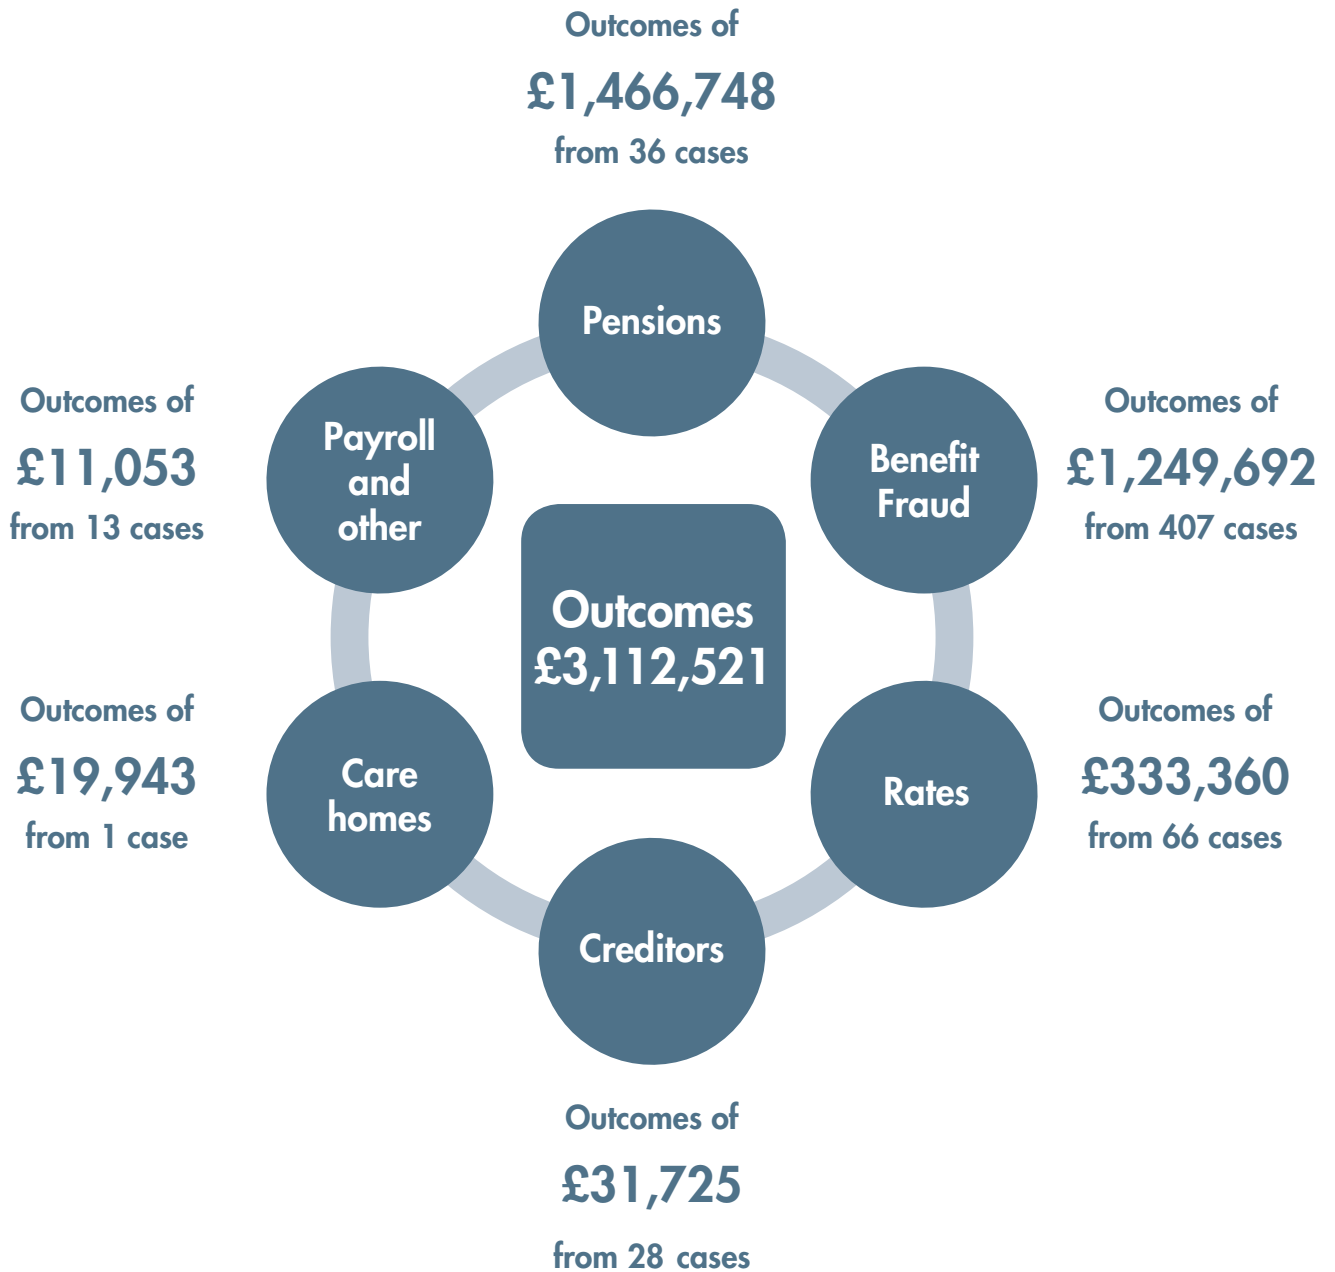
Outcomes of
£1,466,748
from 36 cases

Pensions

Outcomes of
£11,053
from 13 cases

Payroll and other

Benefit Fraud

Outcomes of
£1,249,692
from 407 cases

Outcomes
£3,112,521

Outcomes of
£19,943
from 1 case

Care homes

Rates

Outcomes of
£333,360
from 66 cases

Creditors

Outcomes of
£31,725
from 28 cases